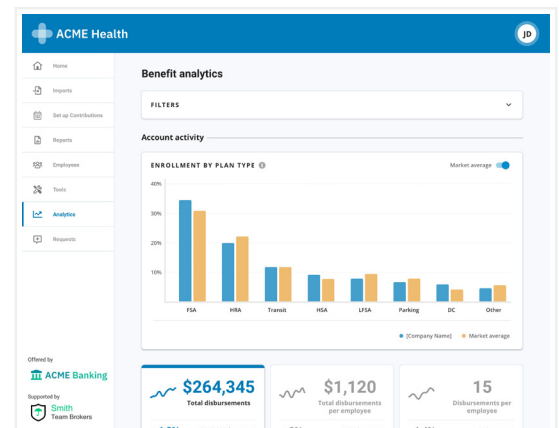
ACME Health

JD

Home
Imports
Set up Contributions
Reports
Employees
Tools
Analytics
Requests

Offered by
ACME Banking
Supported by
Smith
Team Brokers

Benefit analytics

FILTERS

Account activity

ENROLLMENT BY PLAN TYPE

Market average

40%
30%
20%
10%

FSA
HRA
Transit
HSA
LFSA
Parking
DC
Other

[Company Name]
Market average

$264,345
Total disbursements

$1,120
Total disbursements per employee

15
Disbursements per employee